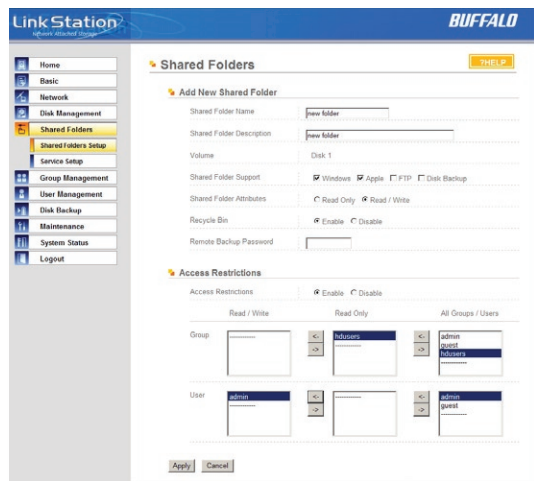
LinkStation
Network Attached Storage
BUFFALO

Home
Basic
Network
Disk Management
Shared Folders
Shared Folders Setup
Service Setup
Group Management
User Management
Disk Backup
Maintenance
System Status
Logout

Shared Folders
HELP

Add New Shared Folder

Shared Folder Name: new folder
Shared Folder Description: new folder
Volume: Disk 1
Shared Folder Support: Windows Apple FTP Disk Backup
Shared Folder Attributes: Read Only Read / Write
Recycle Bin: Enable Disable
Remote Backup Password

Access Restrictions

Access Restrictions: Enable Disable

| | Read / Write | Read Only | All Groups / Users |
|---|---|---|---|
| Group | ---------- | hdusers ---------- | admin guest hdusers ---------- |
| User | admin ---------- | ---------- | admin guest ---------- |

<-
->

Apply Cancel